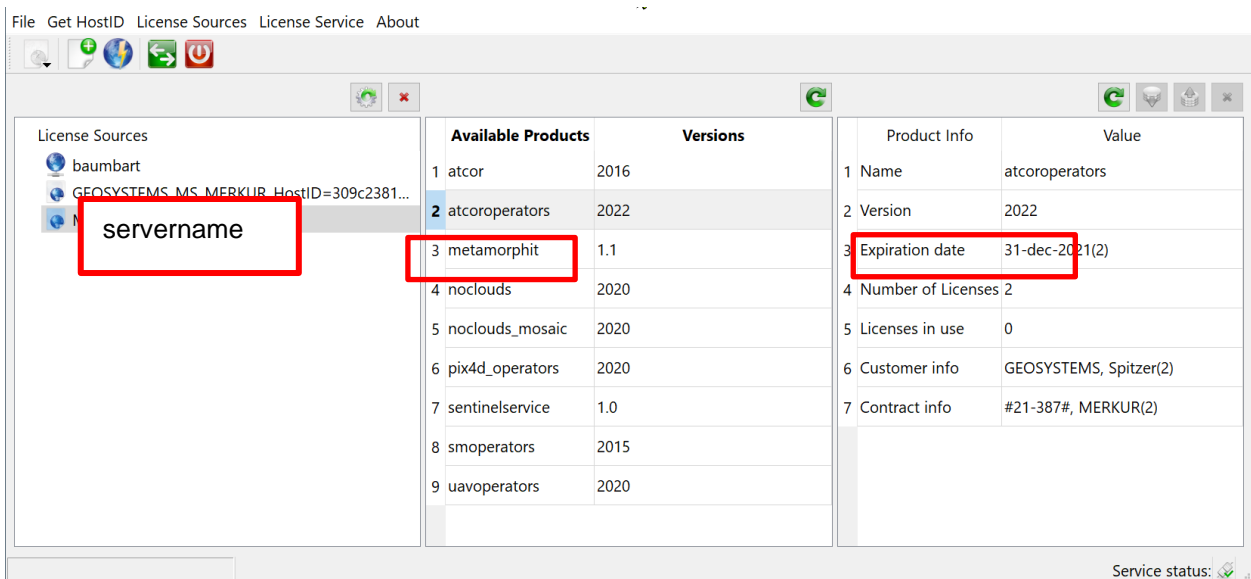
File Get HostID License Sources License Service About

License Sources
baumbart
GEOSYSTEMS_MS_MERKUR_HostID=309c2381...
N
servername

| | Available Products | Versions |
|---|---|---|
| 1 | atcor | 2016 |
| 2 | atcoroperators | 2022 |
| 3 | metamorphit | 1.1 |
| 4 | noclouds | 2020 |
| 5 | noclouds_mosaic | 2020 |
| 6 | pix4d_operators | 2020 |
| 7 | sentinelservice | 1.0 |
| 8 | smoperators | 2015 |
| 9 | uavoperators | 2020 |

| | Product Info | Value |
|---|---|---|
| 1 | Name | atcoroperators |
| 2 | Version | 2022 |
| 3 | Expiration date | 31-dec-2021(2) |
| 4 | Number of Licenses | 2 |
| 5 | Licenses in use | 0 |
| 6 | Customer info | GEOSYSTEMS, Spitzer(2) |
| 7 | Contract info | #21-387#, MERKUR(2) |

Service status: